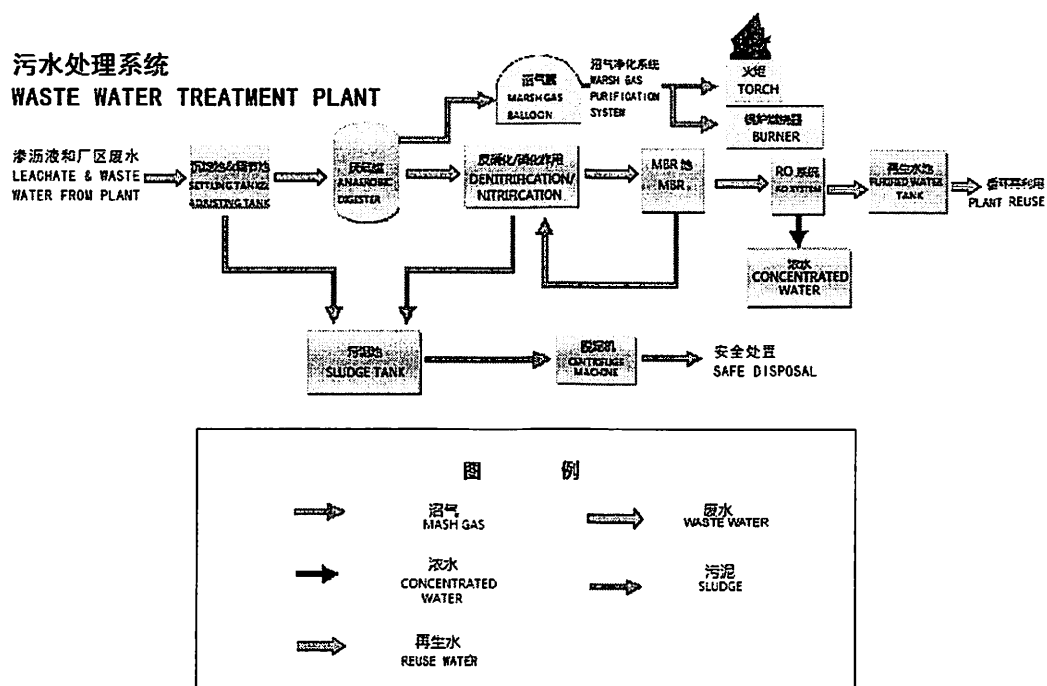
污水处理系统
WASTE WATER TREATMENT PLANT

渗沥液和厂区废水
LEACHATE & WASTE WATER FROM PLANT

沉淀池&调节池
SETTLING TANK & ADJUSTING TANK

厌氧罐
ANAEROBIC DIGESTER

沼气囊
MARSH GAS BALLOON

沼气净化系统
MARSH GAS PURIFICATION SYSTEM

火炬
TORCH

锅炉燃烧器
BURNER

反硝化/硝化作用
DENITRIFICATION/ NITRIFICATION

MBR 池
MBR

RO 系统
RO SYSTEM

再生水池
PURIFIED WATER TANK

循环再利用
PLANT REUSE

浓水
CONCENTRATED WATER

污泥池
SLUDGE TANK

脱泥机
CENTRIFUGE MACHINE

安全处置
SAFE DISPOSAL

图 例

沼气
MASH GAS

废水
WASTE WATER

浓水
CONCENTRATED WATER

污泥
SLUDGE

再生水
REUSE WATER